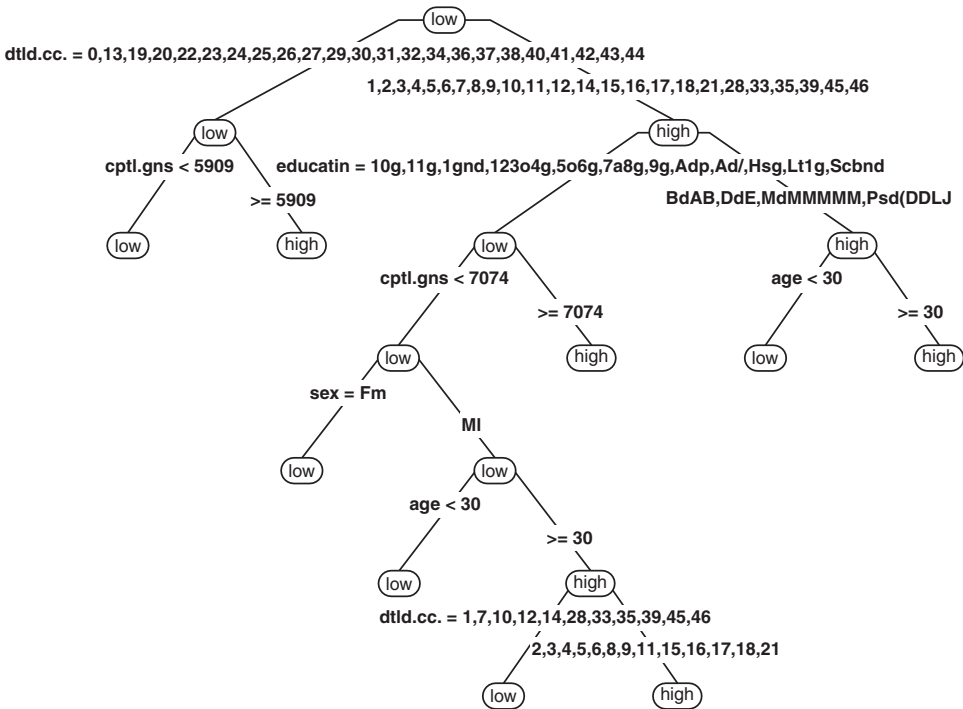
low

dtld.cc. = 0,13,19,20,22,23,24,25,26,27,29,30,31,32,34,36,37,38,40,41,42,43,44

1,2,3,4,5,6,7,8,9,10,11,12,14,15,16,17,18,21,28,33,35,39,45,46

low

cptl.gns < 5909

>= 5909

low

high

high

educatin = 10g,11g,1gnd,123o4g,5o6g,7a8g,9g,Adp,Ad/,Hsg,Lt1g,Scbnd

BdAB,DdE,MdMMMMM,Psd(DDLJ

low

cptl.gns < 7074

>= 7074

high

high

age < 30

>= 30

low

high

low

sex = Fm

Ml

low

low

age < 30

>= 30

low

high

dtld.cc. = 1,7,10,12,14,28,33,35,39,45,46

2,3,4,5,6,8,9,11,15,16,17,18,21

low

high